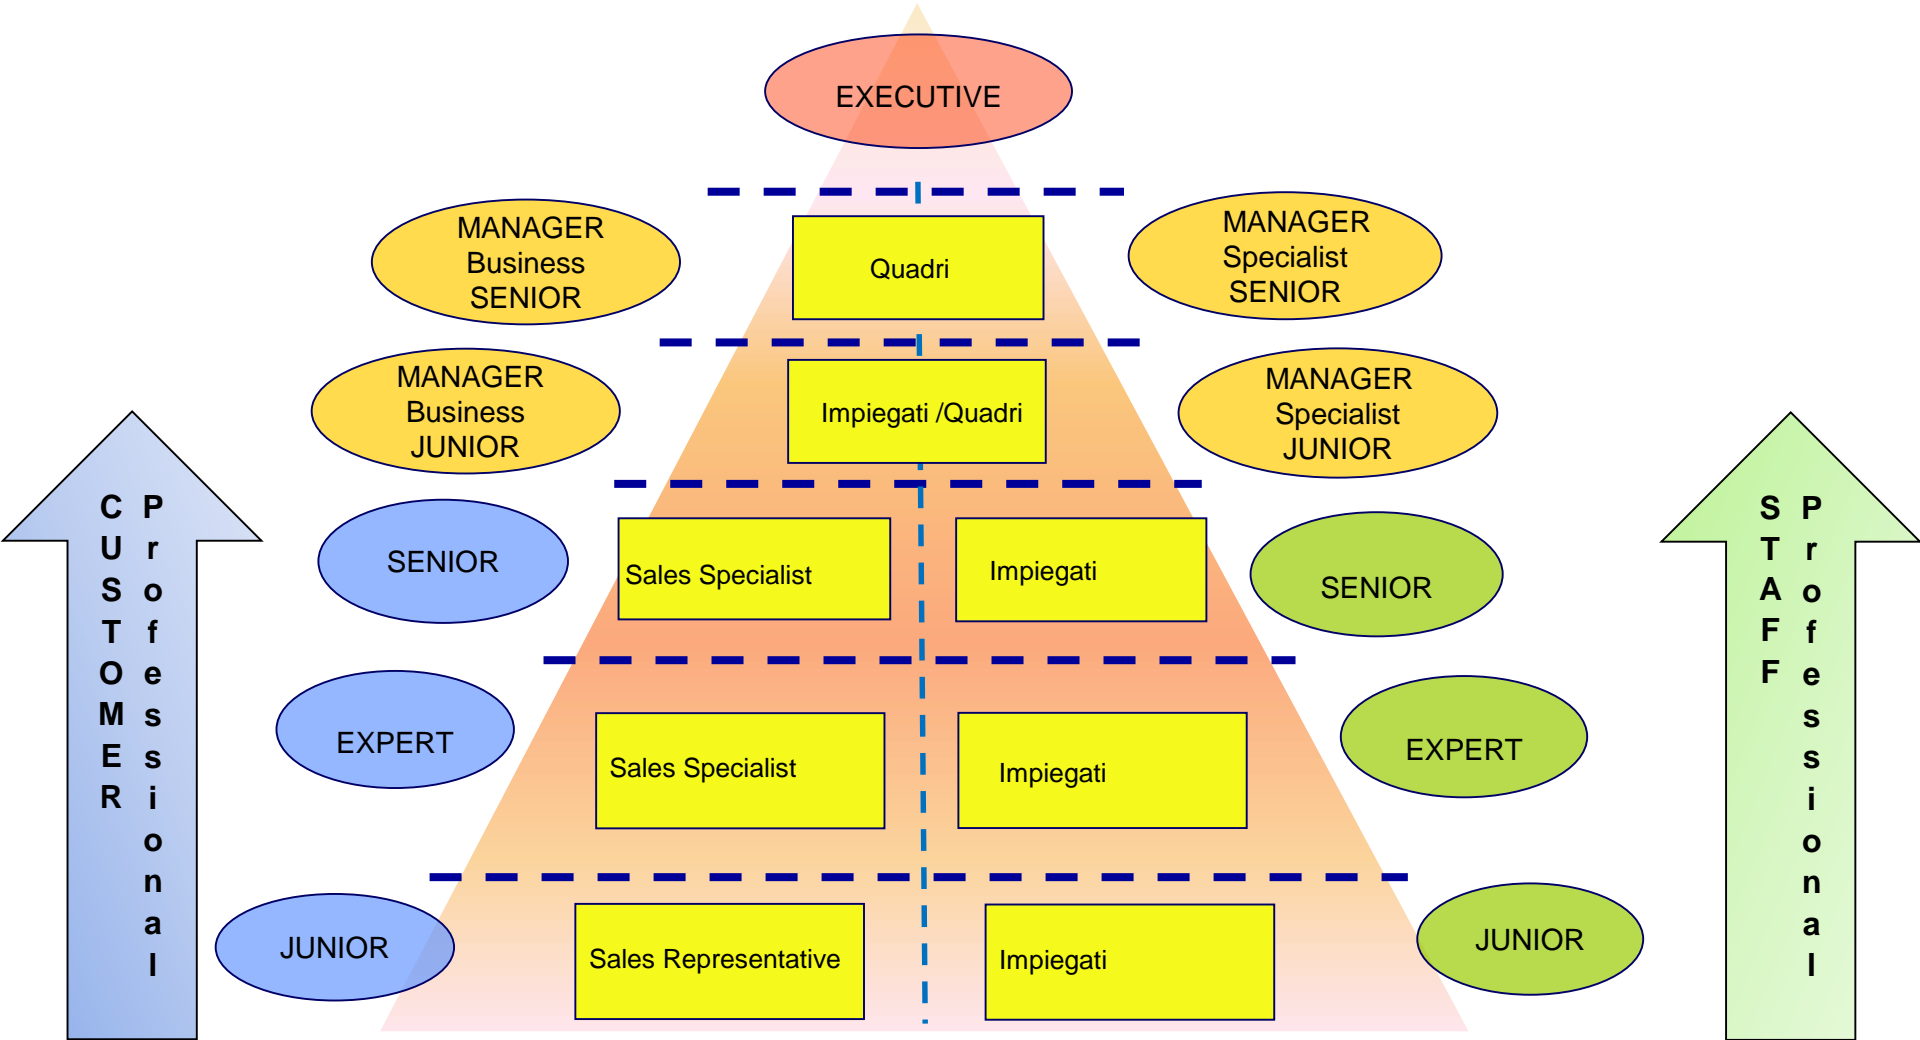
EXECUTIVE

MANAGER
Business
SENIOR

Quadri

MANAGER
Specialist
SENIOR

MANAGER
Business
JUNIOR

Impiegati /Quadri

MANAGER
Specialist
JUNIOR

CUSTOMER Professional

SENIOR

Sales Specialist

Impiegati

SENIOR

EXPERT

Sales Specialist

Impiegati

EXPERT

JUNIOR

Sales Representative

Impiegati

JUNIOR

STAFF Professional